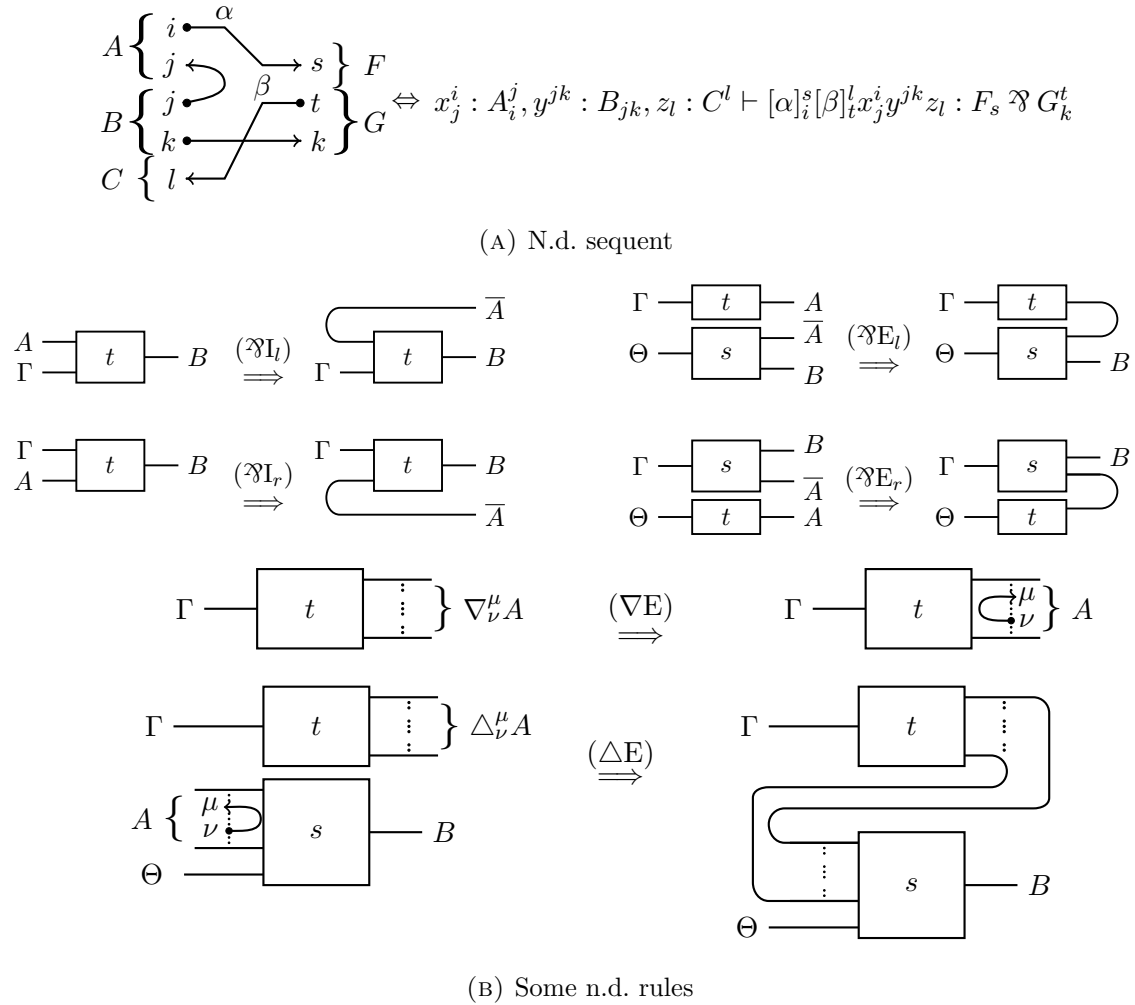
$A\left\{\begin{matrix} i \\ j \end{matrix}\right.$ $\alpha$ $\left.s\right\} F$
$B\left\{\begin{matrix} j \\ k \end{matrix}\right.$ $\beta$ $\left.\begin{matrix} t \\ k \end{matrix}\right\} G$ $\Leftrightarrow$ $x^i_j : A^j_i, y^{jk} : B_{jk}, z_l : C^l \vdash [\alpha]^s_i[\beta]^l_t x^i_j y^{jk} z_l : F_s ⅋ G^t_k$
$C\left\{ l \right.$

(A) N.d. sequent

$A$ $\Gamma$ $t$ $B$ $\overset{(⅋\mathrm{I}_l)}{\Longrightarrow}$ $\overline{A}$ $\Gamma$ $t$ $B$

$\Gamma$ $t$ $A$ $\Theta$ $s$ $\overline{A}$ $B$ $\overset{(⅋\mathrm{E}_l)}{\Longrightarrow}$ $\Gamma$ $t$ $\Theta$ $s$ $B$

$\Gamma$ $A$ $t$ $B$ $\overset{(⅋\mathrm{I}_r)}{\Longrightarrow}$ $\Gamma$ $t$ $B$ $\overline{A}$

$\Gamma$ $s$ $B$ $\overline{A}$ $\Theta$ $t$ $A$ $\overset{(⅋\mathrm{E}_r)}{\Longrightarrow}$ $\Gamma$ $s$ $B$ $\Theta$ $t$

$\Gamma$ $t$ $\} \nabla^\mu_\nu A$ $\overset{(\nabla\mathrm{E})}{\Longrightarrow}$ $\Gamma$ $t$ $\mu$ $\nu$ $\} A$

$\Gamma$ $t$ $\} \triangle^\mu_\nu A$ $A\{$ $\mu$ $\nu$ $s$ $B$ $\Theta$ $\overset{(\triangle\mathrm{E})}{\Longrightarrow}$ $\Gamma$ $t$ $s$ $B$ $\Theta$

(B) Some n.d. rules